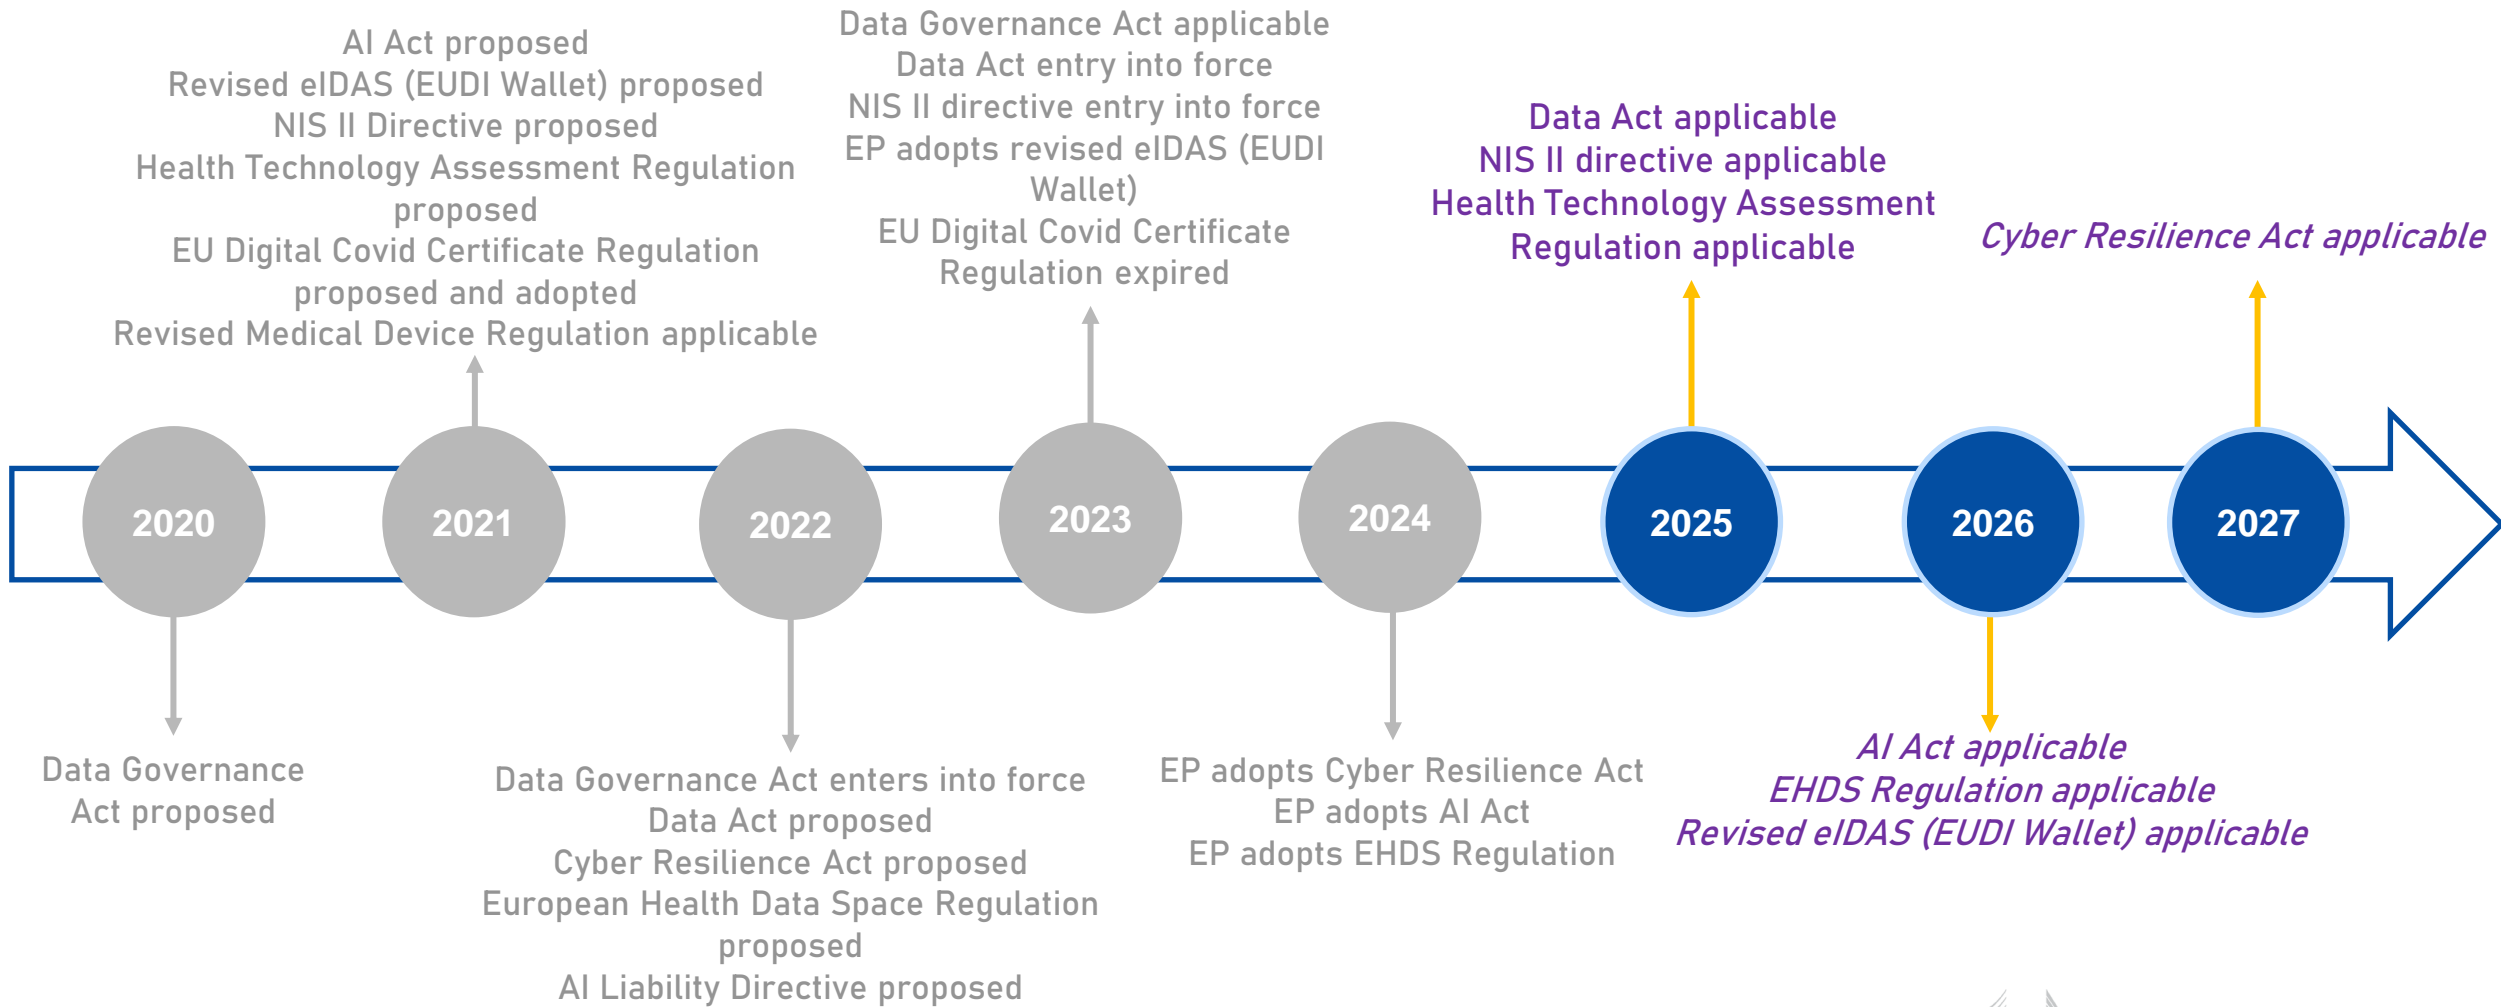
AI Act proposed
Revised eIDAS (EUDI Wallet) proposed
NIS II Directive proposed
Health Technology Assessment Regulation proposed
EU Digital Covid Certificate Regulation proposed and adopted
Revised Medical Device Regulation applicable

Data Governance Act applicable
Data Act entry into force
NIS II directive entry into force
EP adopts revised eIDAS (EUDI Wallet)
EU Digital Covid Certificate Regulation expired

Data Act applicable
NIS II directive applicable
Health Technology Assessment Regulation applicable

Cyber Resilience Act applicable

2020

2021

2022

2023

2024

2025

2026

2027

Data Governance Act proposed

Data Governance Act enters into force
Data Act proposed
Cyber Resilience Act proposed
European Health Data Space Regulation proposed
AI Liability Directive proposed

EP adopts Cyber Resilience Act
EP adopts AI Act
EP adopts EHDS Regulation

AI Act applicable
EHDS Regulation applicable
Revised eIDAS (EUDI Wallet) applicable